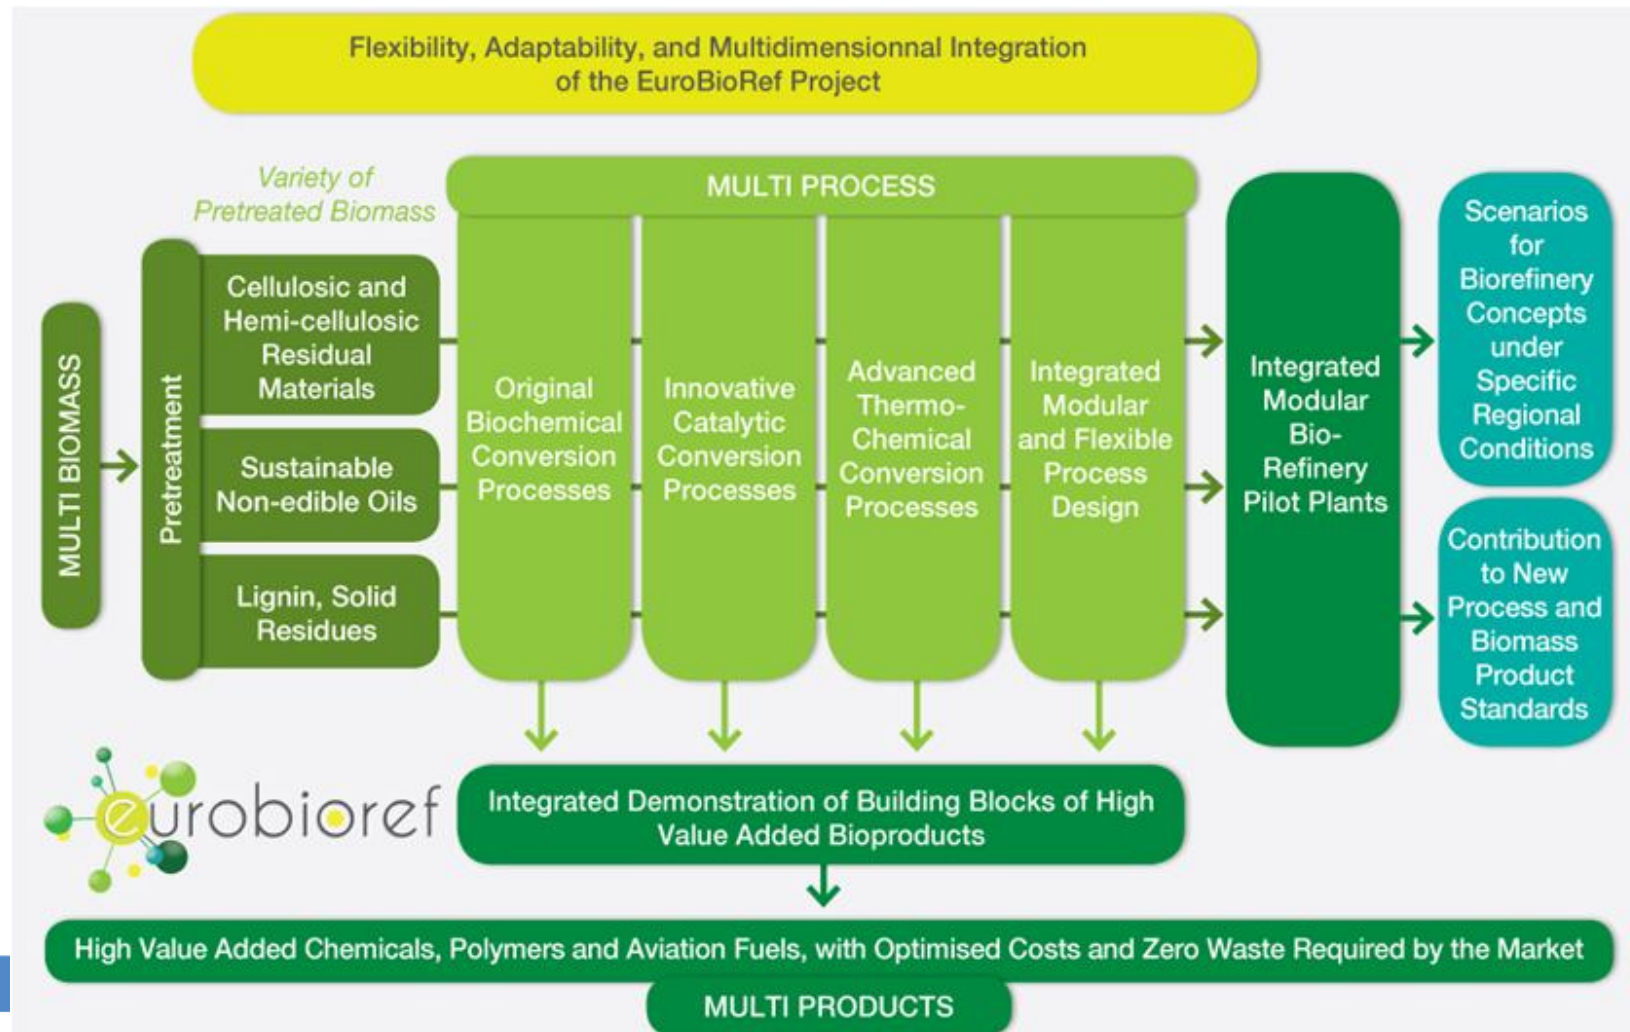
Flexibility, Adaptability, and Multidimensionnal Integration of the EuroBioRef Project

Variety of Pretreated Biomass

MULTI PROCESS

MULTI BIOMASS

Pretreatment

Cellulosic and Hemi-cellulosic Residual Materials

Sustainable Non-edible Oils

Lignin, Solid Residues

Original Biochemical Conversion Processes

Innovative Catalytic Conversion Processes

Advanced Thermo-Chemical Conversion Processes

Integrated Modular and Flexible Process Design

Integrated Modular Bio-Refinery Pilot Plants

Scenarios for Biorefinery Concepts under Specific Regional Conditions

Contribution to New Process and Biomass Product Standards

eurobioref

Integrated Demonstration of Building Blocks of High Value Added Bioproducts

High Value Added Chemicals, Polymers and Aviation Fuels, with Optimised Costs and Zero Waste Required by the Market

MULTI PRODUCTS